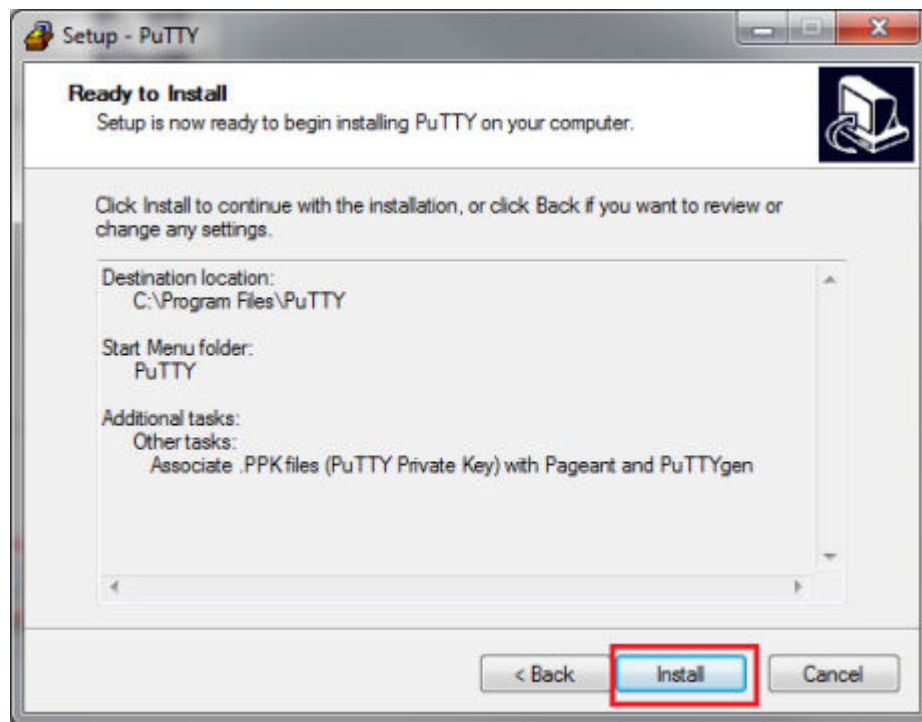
Setup - PuTTY

Ready to Install
Setup is now ready to begin installing PuTTY on your computer.

Click Install to continue with the installation, or click Back if you want to review or change any settings.

Destination location:
C:\Program Files\PuTTY

Start Menu folder:
PuTTY

Additional tasks:
Other tasks:
Associate .PPK files (PuTTY Private Key) with Pageant and PuTTYgen

< Back
Install
Cancel